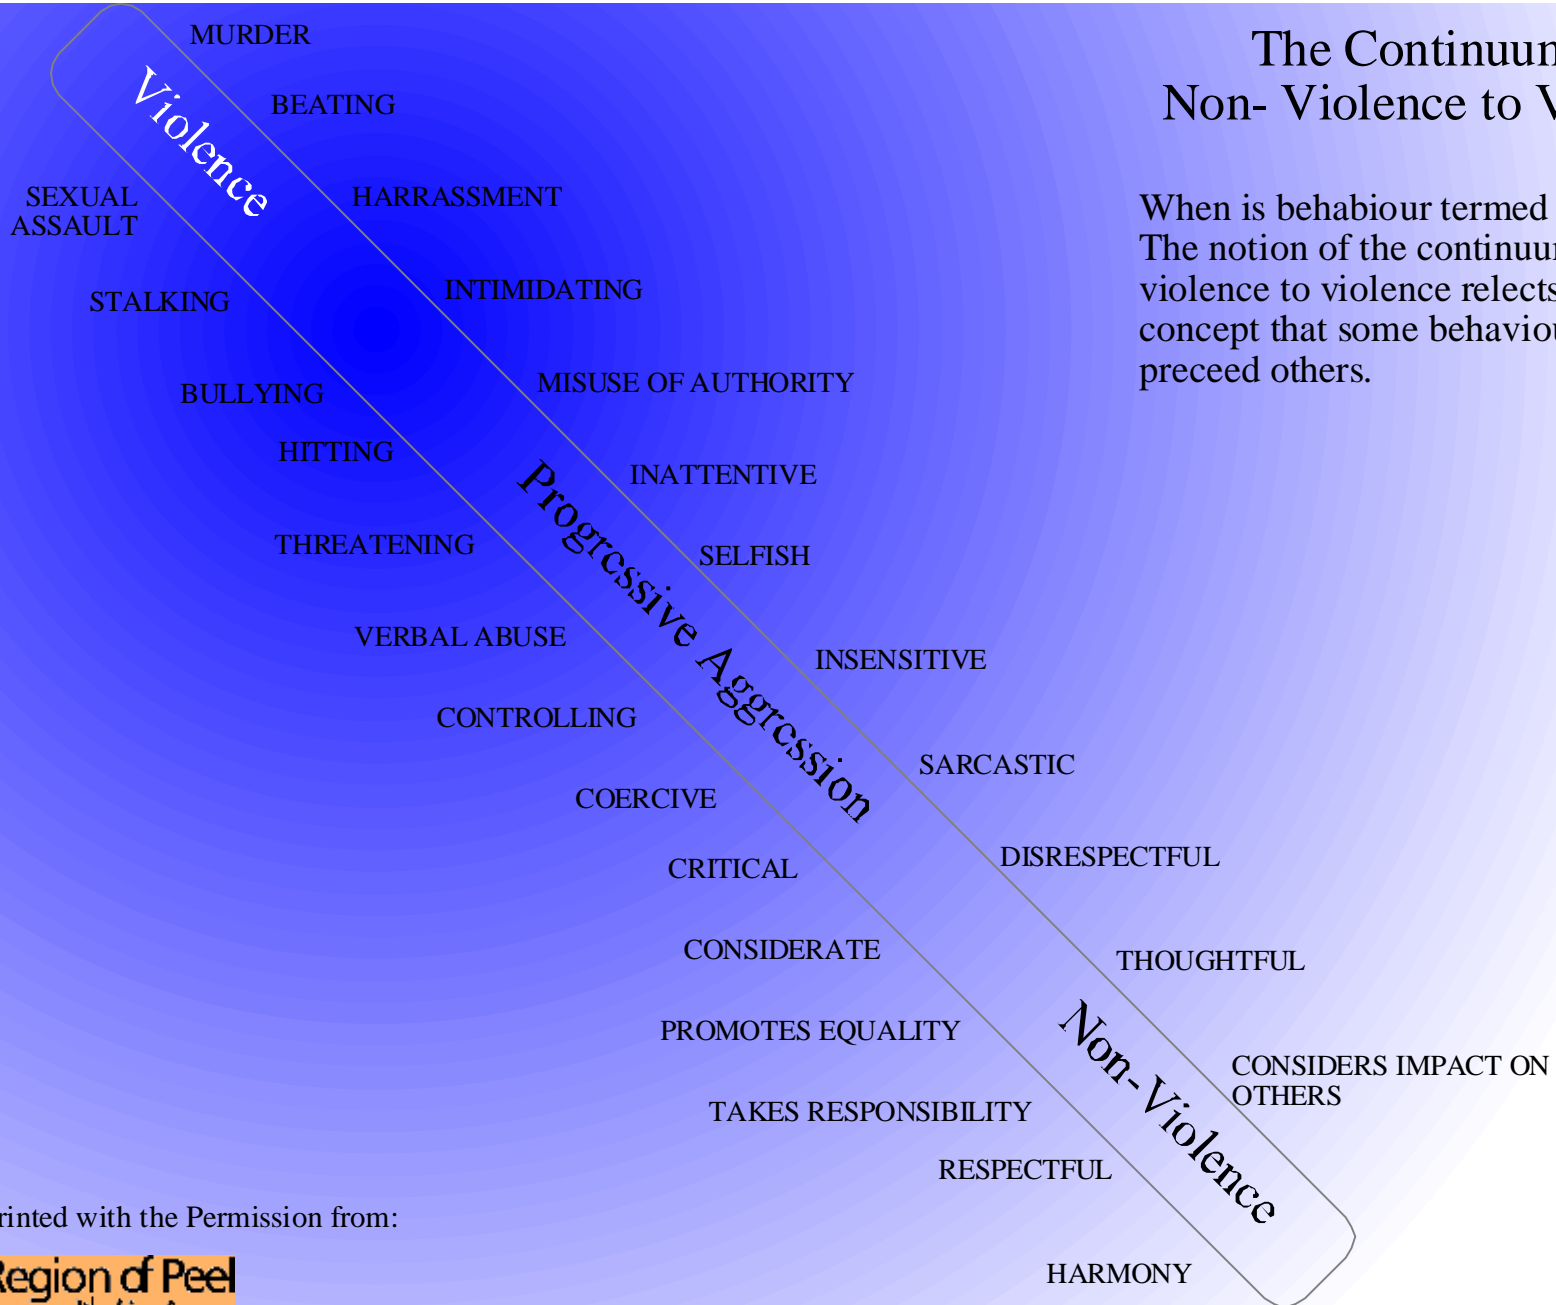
The Continuum
Non- Violence to V

When is behabiour termed
The notion of the continuu
violence to violence relects
concept that some behavio
preceed others.

Violence

Progressive Aggression

Non-Violence

MURDER

BEATING

SEXUAL ASSAULT

HARRASSMENT

STALKING

INTIMIDATING

MISUSE OF AUTHORITY

BULLYING

HITTING

INATTENTIVE

THREATENING

SELFISH

VERBAL ABUSE

INSENSITIVE

CONTROLLING

SARCASTIC

COERCIVE

DISRESPECTFUL

CRITICAL

CONSIDERATE

THOUGHTFUL

PROMOTES EQUALITY

CONSIDERS IMPACT ON OTHERS

TAKES RESPONSIBILITY

RESPECTFUL

HARMONY

rinted with the Permission from:

Region of Peel